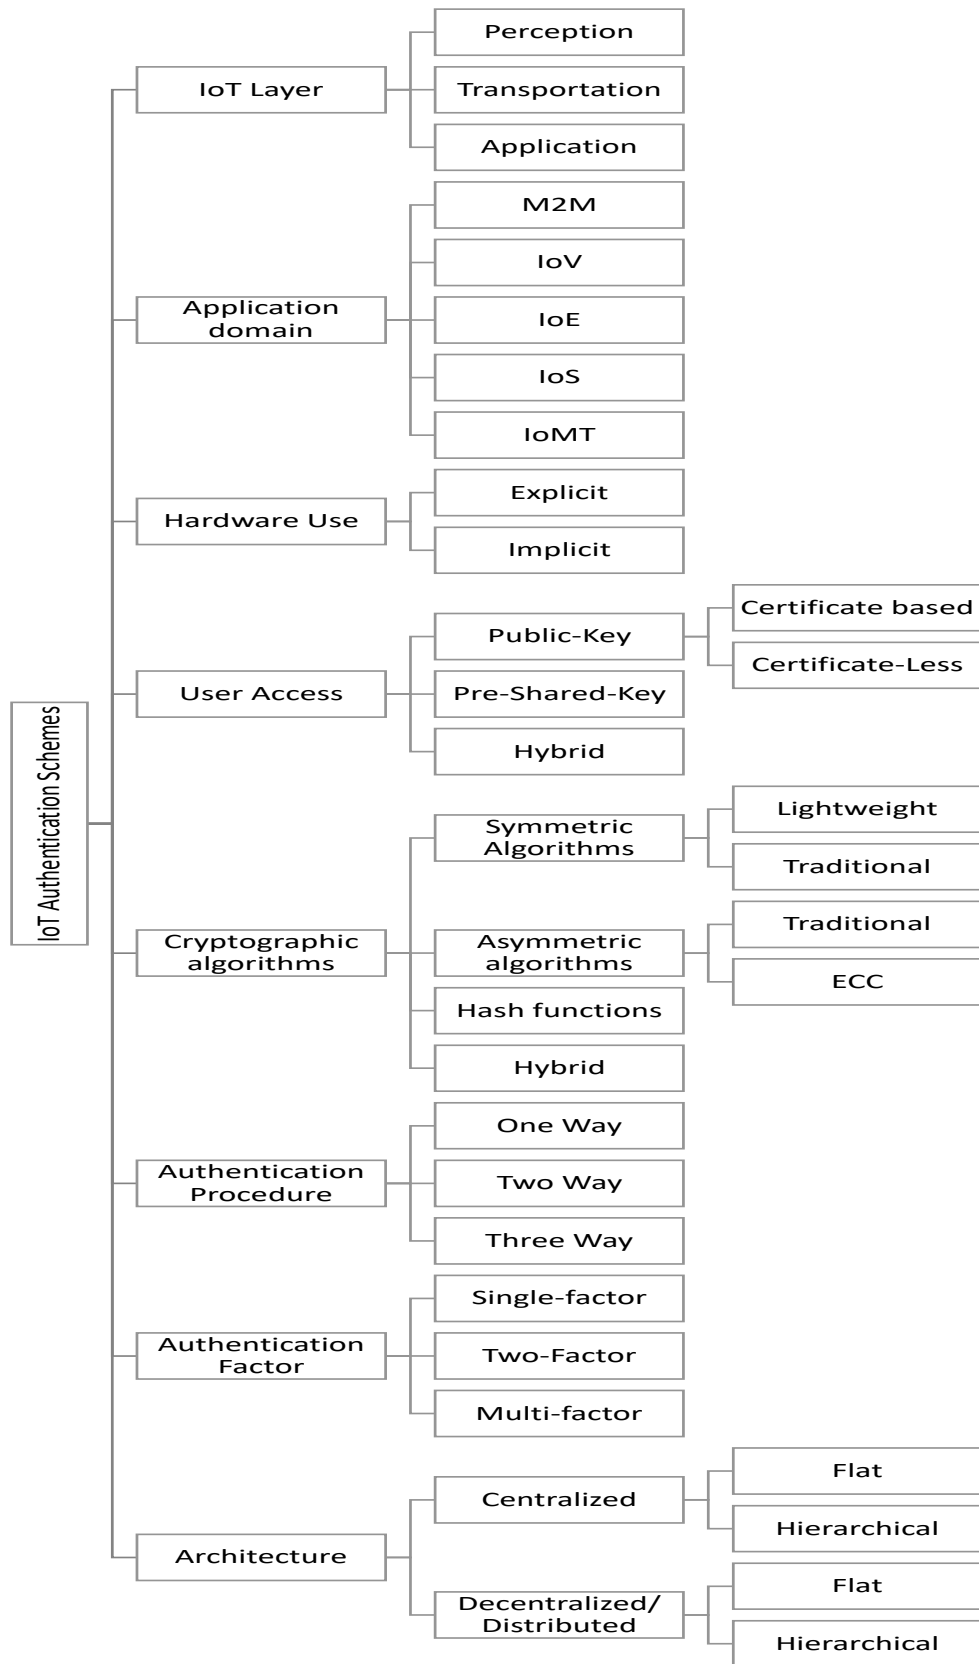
IoT Authentication Schemes

IoT Layer
Perception
Transportation
Application

Application domain
M2M
IoV
IoE
IoS
IoMT

Hardware Use
Explicit
Implicit

User Access
Public-Key
Certificate based
Certificate-Less
Pre-Shared-Key
Hybrid

Cryptographic algorithms
Symmetric Algorithms
Lightweight
Traditional
Asymmetric algorithms
Traditional
ECC
Hash functions
Hybrid

Authentication Procedure
One Way
Two Way
Three Way

Authentication Factor
Single-factor
Two-Factor
Multi-factor

Architecture
Centralized
Flat
Hierarchical
Decentralized/ Distributed
Flat
Hierarchical